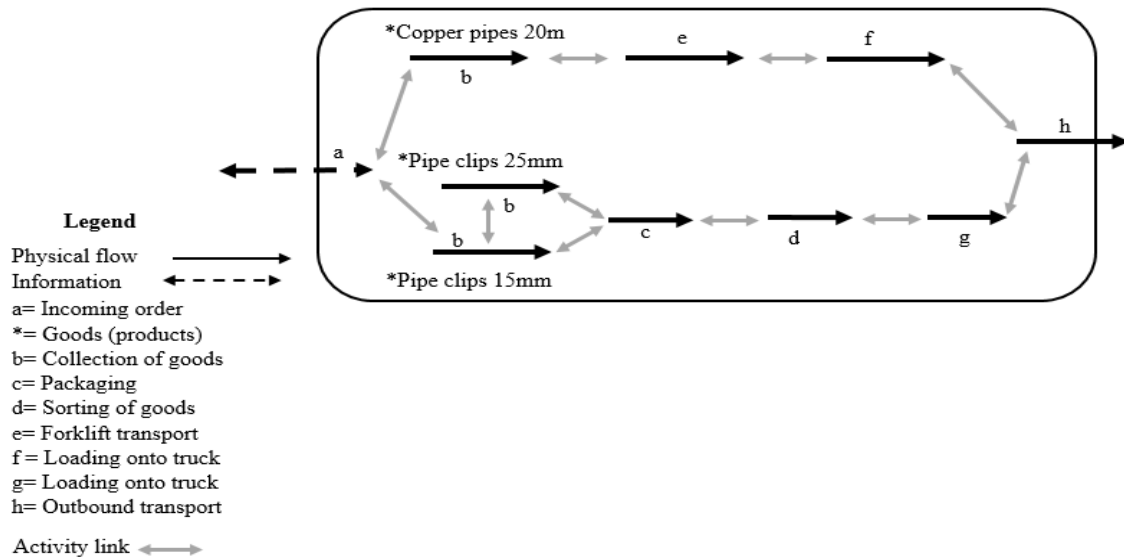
*Copper pipes 20m

b

e

f

h

a

*Pipe clips 25mm

b

b

c

d

g

*Pipe clips 15mm

Legend

Physical flow

Information

a= Incoming order

*= Goods (products)

b= Collection of goods

c= Packaging

d= Sorting of goods

e= Forklift transport

f = Loading onto truck

g= Loading onto truck

h= Outbound transport

Activity link